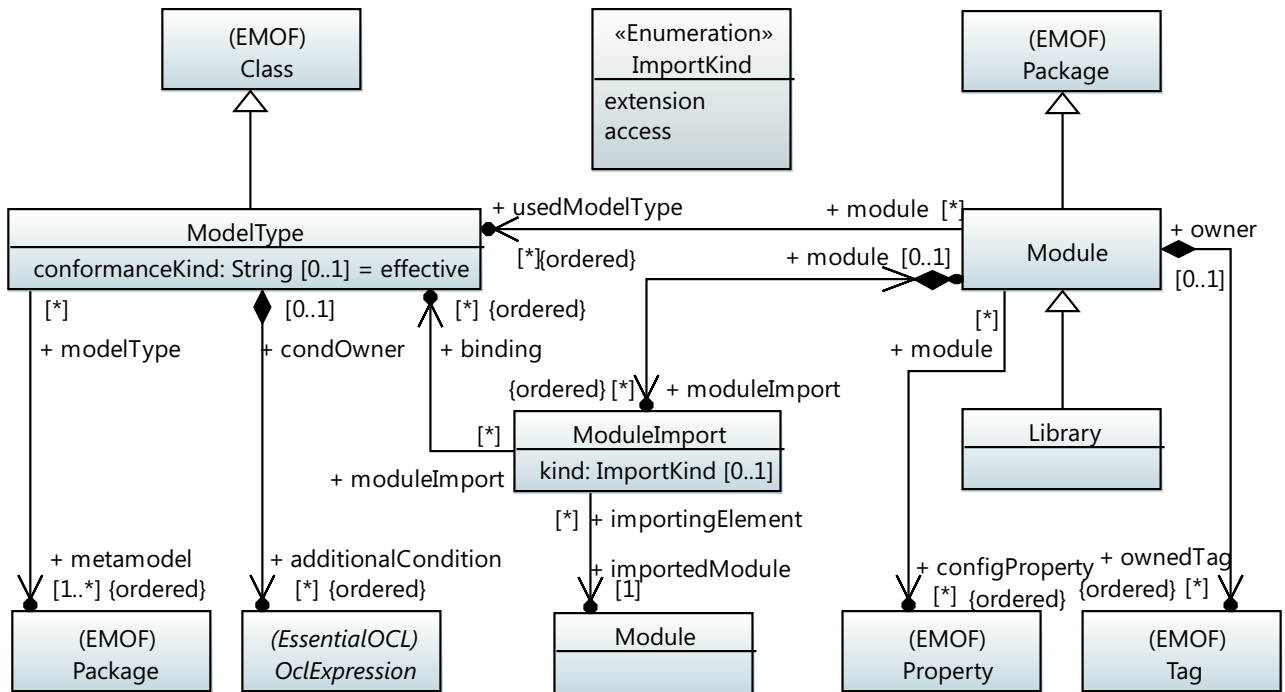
(EMOF)
Class

«Enumeration»
ImportKind
extension
access

(EMOF)
Package

ModelType
conformanceKind: String [0..1] = effective

+ usedModelType
[*]{ordered}

+ module [*]

Module

+ owner
[0..1]

+ module [0..1]

[*]
+ modelType

[0..1]
+ condOwner

[*] {ordered}
+ binding

[*]
+ module

{ordered} [*] + moduleImport

[*]
ModuleImport
kind: ImportKind [0..1]
+ moduleImport

Library

[*] + importingElement
+ importedModule
[1]

+ metamodel
[1..*] {ordered}

+ additionalCondition
[*] {ordered}

+ configProperty
[*] {ordered}

+ ownedTag
{ordered} [*]

(EMOF)
Package

(EssentialOCL)
OclExpression

Module

(EMOF)
Property

(EMOF)
Tag